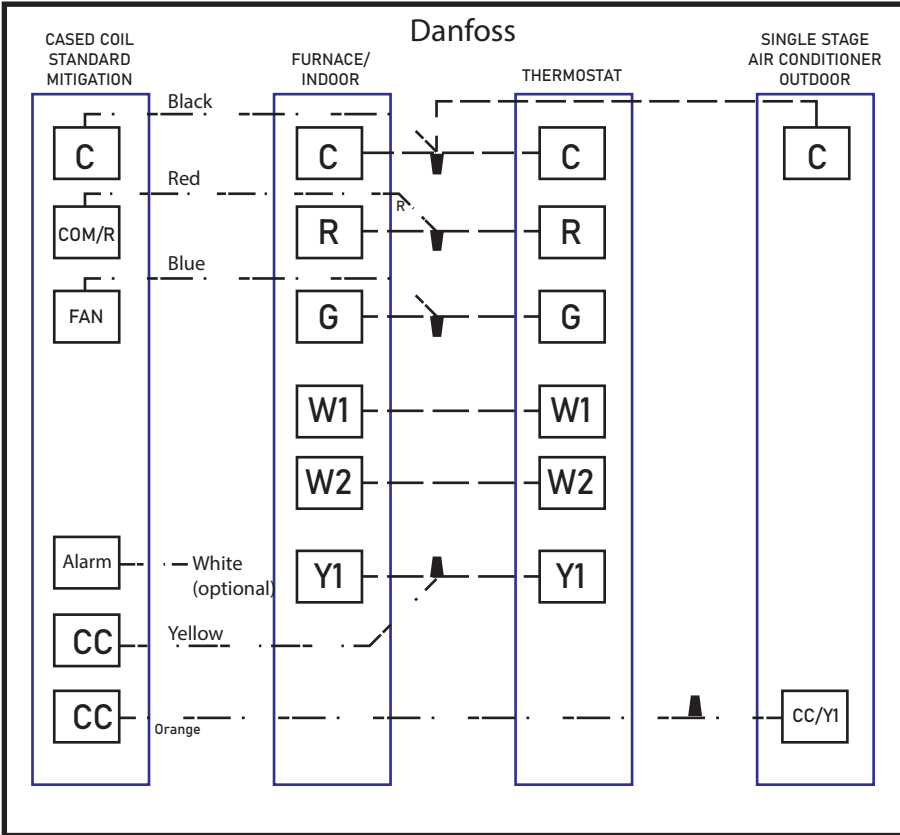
Danfoss

CASED COIL STANDARD MITIGATION

FURNACE/ INDOOR

THERMOSTAT

SINGLE STAGE AIR CONDITIONER OUTDOOR

Black

C

C

C

C

Red

R

COM/R

R

R

Blue

FAN

G

G

W1

W1

W2

W2

Alarm

White (optional)

Y1

Y1

CC

Yellow

CC

Orange

CC/Y1